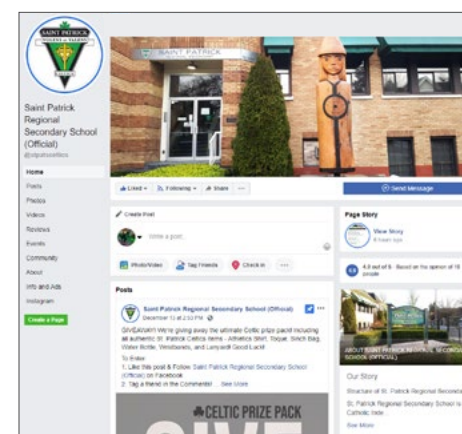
SAINT PATRICK

Saint Patrick Regional Secondary School (Official)

@stpatsceltics

Home

Posts

Photos

Videos

Reviews

Events

Community

About

Info and Ads

Instagram

Create a Page

SAINT PATRICK

Liked ▾

Following ▾

Share

···

Send Message

Create Post

Write a post...

Photo/Video

Tag Friends

Check in

···

Posts

Saint Patrick Regional Secondary School (Official)

December 13 at 2:53 PM

GIVEAWAY! We're giving away the ultimate Celtic prize pack including all authentic St. Patrick Celtics items - Athletics Shirt, Toque, Sinch Bag, Water Bottle, Wristbands, and Lanyard! Good Luck!

To Enter:

1. Like this post & Follow Saint Patrick Regional Secondary School (Official) on Facebook

2. Tag a friend in the Comments! ... See More

CELTIC PRIZE PACK

GIVE

Page Story

View Story

6 hours ago

4.8 out of 5 · Based on the opinion of 18 people

ABOUT SAINT PATRICK REGIONAL SECONDARY SCHOOL (OFFICIAL)

Our Story

Structure of St. Patrick Regional Secondary

St. Patrick Regional Secondary School is a Catholic inde...

See More